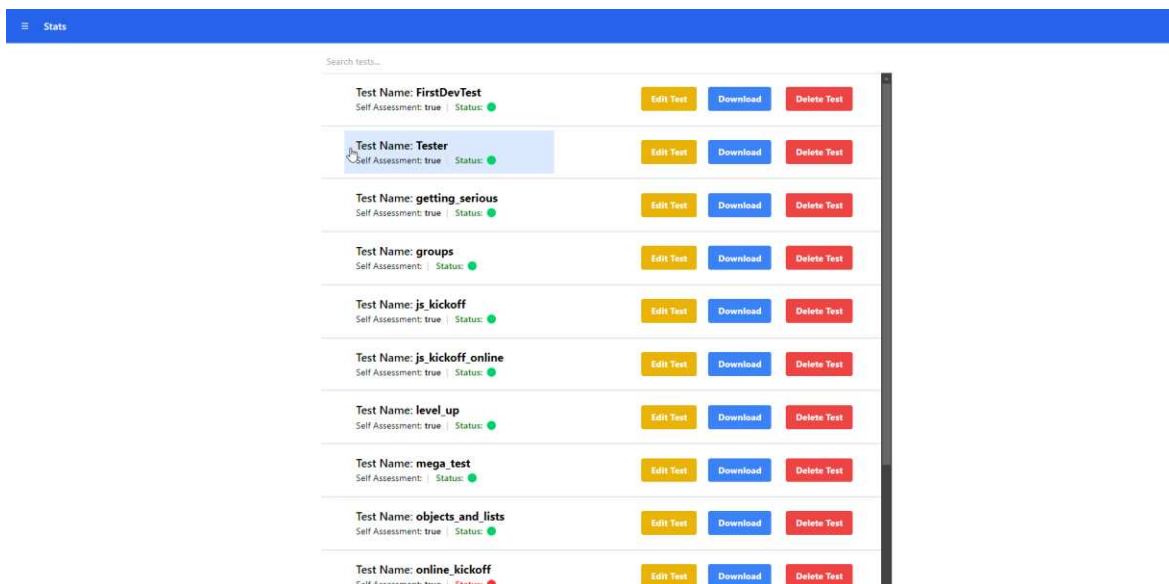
≡ Stats

Search tests...

Test Name: FirstDevTest
Self Assessment: true | Status:
Edit Test Download Delete Test

Test Name: Tester
Self Assessment: true | Status:
Edit Test Download Delete Test

Test Name: getting_serious
Self Assessment: true | Status:
Edit Test Download Delete Test

Test Name: groups
Self Assessment: | Status:
Edit Test Download Delete Test

Test Name: js_kickoff
Self Assessment: true | Status:
Edit Test Download Delete Test

Test Name: js_kickoff_online
Self Assessment: true | Status:
Edit Test Download Delete Test

Test Name: level_up
Self Assessment: true | Status:
Edit Test Download Delete Test

Test Name: mega_test
Self Assessment: | Status:
Edit Test Download Delete Test

Test Name: objects_and_lists
Self Assessment: true | Status:
Edit Test Download Delete Test

Test Name: online_kickoff
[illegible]
Edit Test Download Delete Test